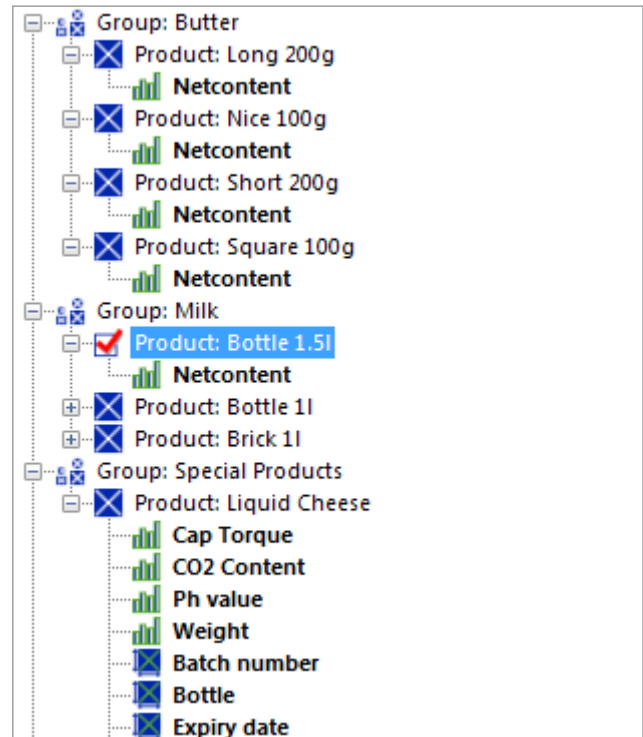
Group: Butter
Product: Long 200g
Netcontent
Product: Nice 100g
Netcontent
Product: Short 200g
Netcontent
Product: Square 100g
Netcontent
Group: Milk
Product: Bottle 1.5l
Netcontent
Product: Bottle 1l
Product: Brick 1l
Group: Special Products
Product: Liquid Cheese
Cap Torque
CO2 Content
Ph value
Weight
Batch number
Bottle
Expiry date